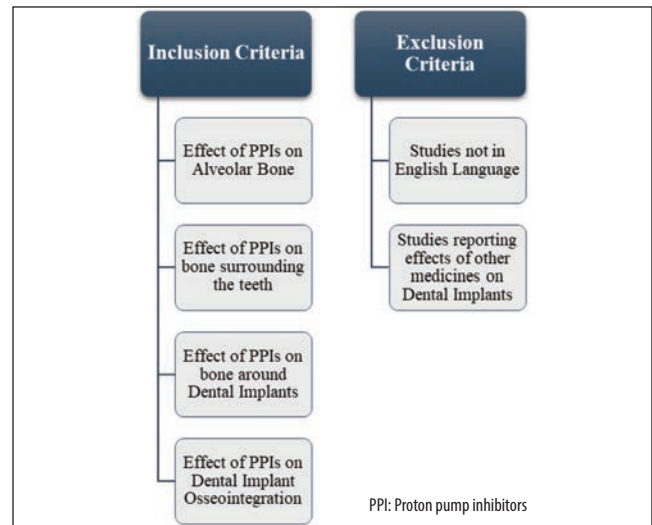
Inclusion Criteria

Effect of PPIs on Alveolar Bone

Effect of PPIs on bone surrounding the teeth

Effect of PPIs on bone around Dental Implants

Effect of PPIs on Dental Implant Osseointegration

Exclusion Criteria

Studies not in English Language

Studies reporting effects of other medicines on Dental Implants

PPI: Proton pump inhibitors